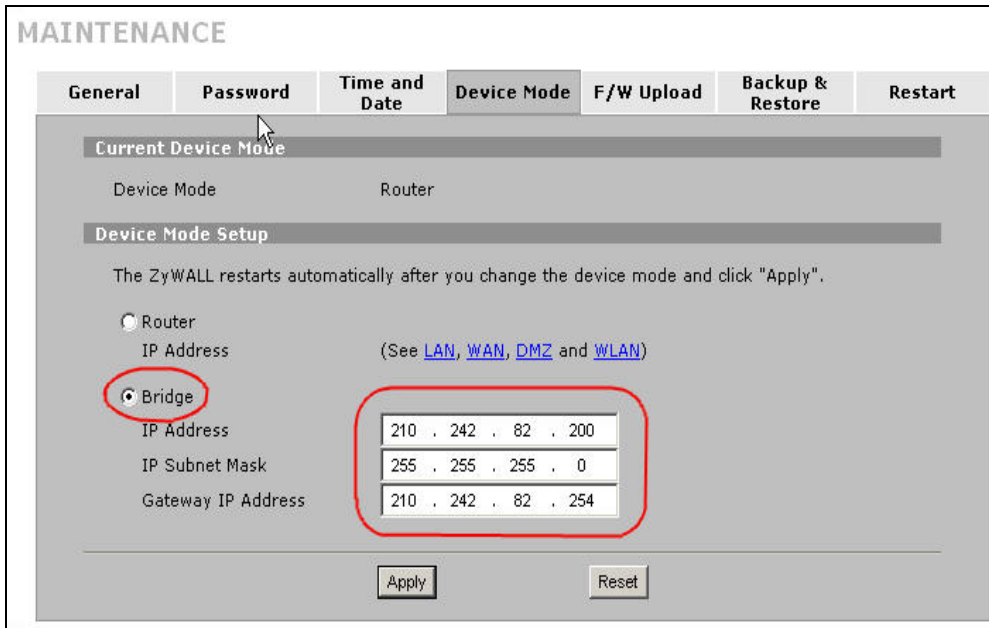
MAINTENANCE

| General | Password | Time and Date | Device Mode | F/W Upload | Backup & Restore | Restart |
|---|---|---|---|---|---|---|

Current Device Mode

Device Mode Router

Device Mode Setup

The ZyWALL restarts automatically after you change the device mode and click "Apply".

Router
IP Address (See LAN, WAN, DMZ and WLAN)

Bridge
IP Address 210 . 242 . 82 . 200
IP Subnet Mask 255 . 255 . 255 . 0
Gateway IP Address 210 . 242 . 82 . 254

Apply Reset